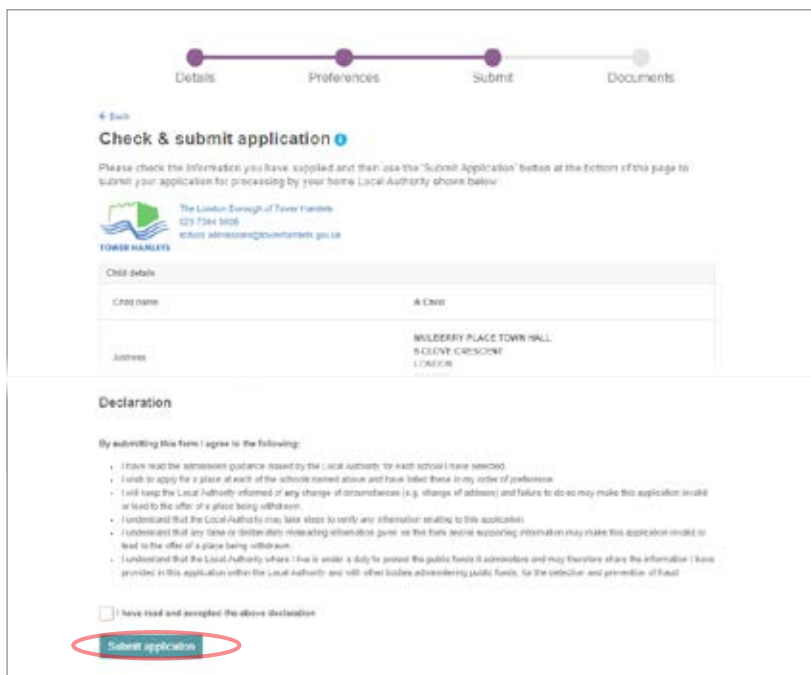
Details Preferences Submit Documents

← Back

Check & submit application

Please check the information you have supplied and then use the "Submit Application" button at the bottom of this page to submit your application for processing by your home Local Authority shown below.

TOWER HAMLETS

The London Borough of Tower Hamlets
020 7364 5006
school admissions@towerhamlets.gov.uk

| Child details | |
|---|---|
| Child name | A Child |
| Address | MULBERRY PLACE TOWN HALL 5 CLOVE CRESCENT LONDON |

Declaration

By submitting this form I agree to the following:

- I have read the admissions guidance issued by the Local Authority for each school I have selected.
- I wish to apply for a place at each of the schools named above and have listed these in my order of preference.
- I will keep the Local Authority informed of any change of circumstances (e.g. change of address) and failure to do so may make this application invalid or lead to the offer of a place being withdrawn.
- I understand that the Local Authority may take steps to verify any information relating to this application.
- I understand that any false or deliberately misleading information given on this form and/or supporting information may make this application invalid or lead to the offer of a place being withdrawn.
- I understand that the Local Authority where I live is under a duty to protect the public funds it administers and may therefore share the information I have provided in this application within the Local Authority and with other bodies administering public funds, for the detection and prevention of fraud.

I have read and accepted the above declaration

Submit application